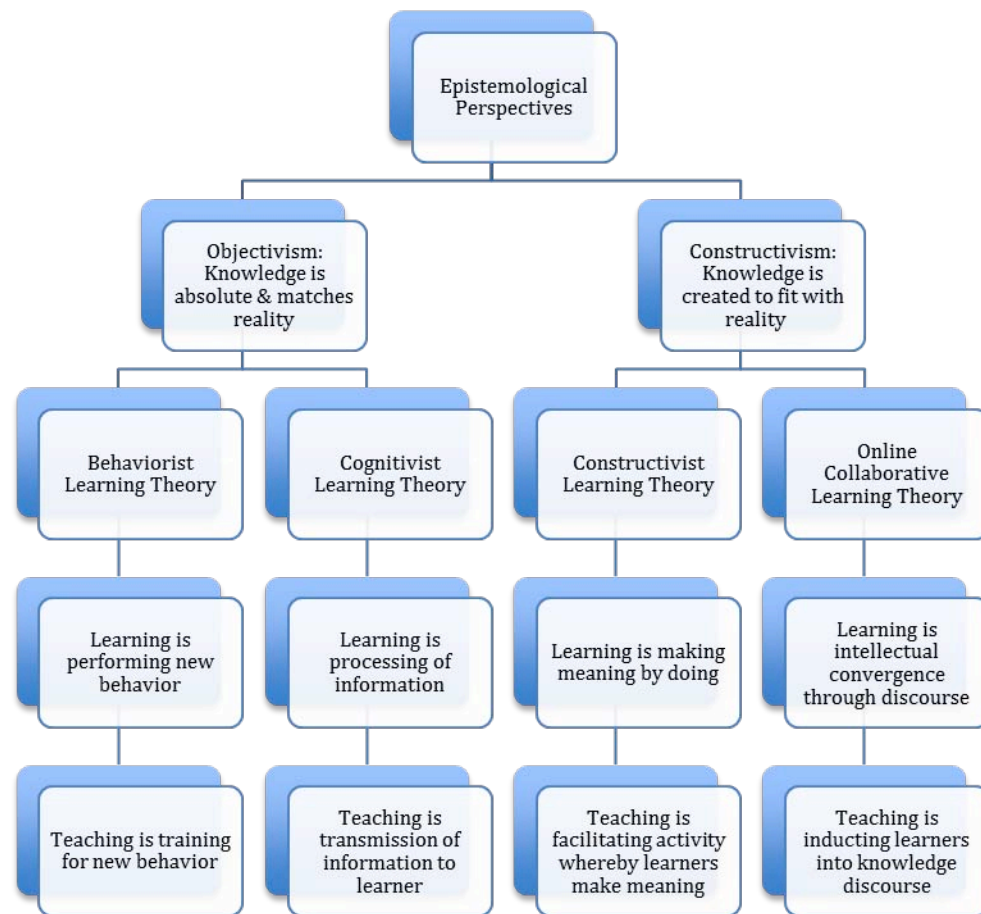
Epistemological Perspectives

Objectivism: Knowledge is absolute & matches reality

Constructivism: Knowledge is created to fit with reality

Behaviorist Learning Theory

Cognitivist Learning Theory

Constructivist Learning Theory

Online Collaborative Learning Theory

Learning is performing new behavior

Learning is processing of information

Learning is making meaning by doing

Learning is intellectual convergence through discourse

Teaching is training for new behavior

Teaching is transmission of information to learner

Teaching is facilitating activity whereby learners make meaning

Teaching is inducting learners into knowledge discourse